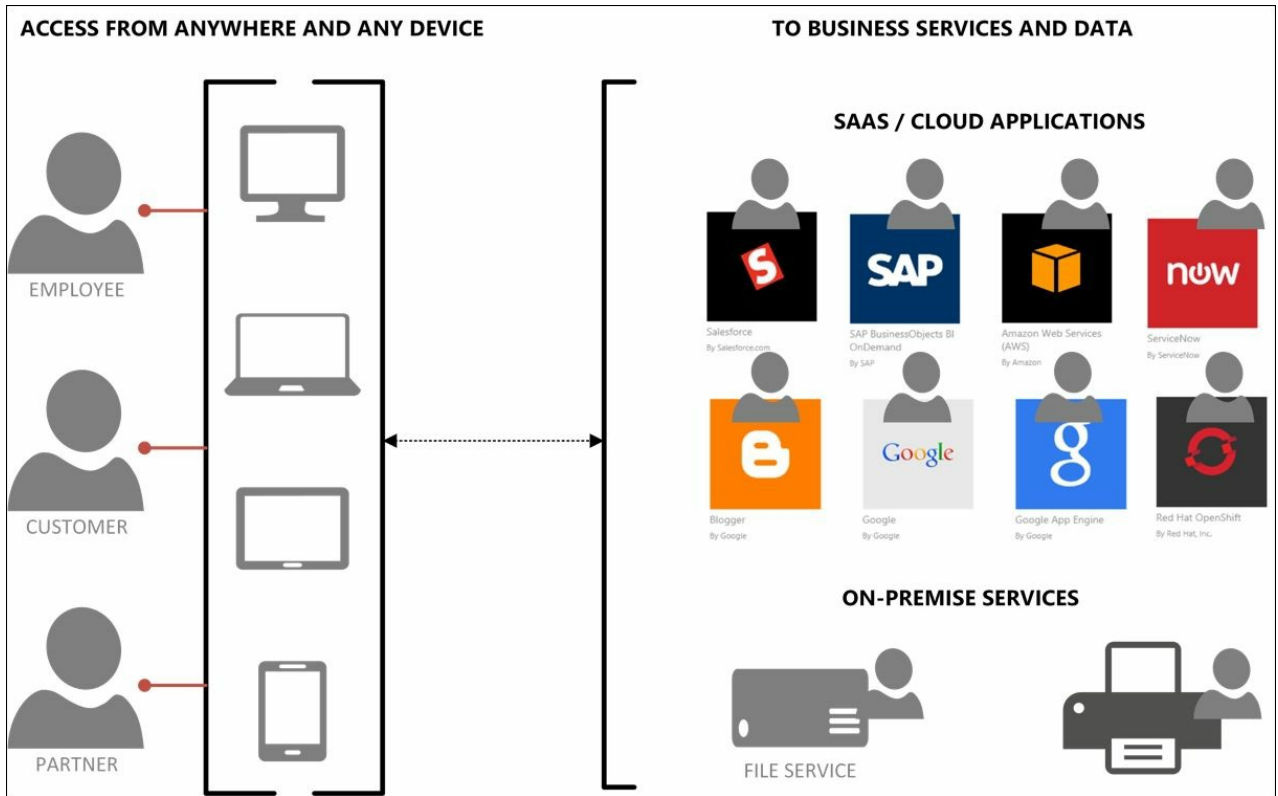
ACCESS FROM ANYWHERE AND ANY DEVICE

TO BUSINESS SERVICES AND DATA

EMPLOYEE

CUSTOMER

PARTNER

SAAS / CLOUD APPLICATIONS

SAP

now

Salesforce
By Salesforce.com

SAP BusinessObjects BI OnDemand
By SAP

Amazon Web Services (AWS)
By Amazon

ServiceNow
By ServiceNow

Google

Blogger
By Google

Google
By Google

Google App Engine
By Google

Red Hat OpenShift
By Red Hat, Inc.

ON-PREMISE SERVICES

FILE SERVICE